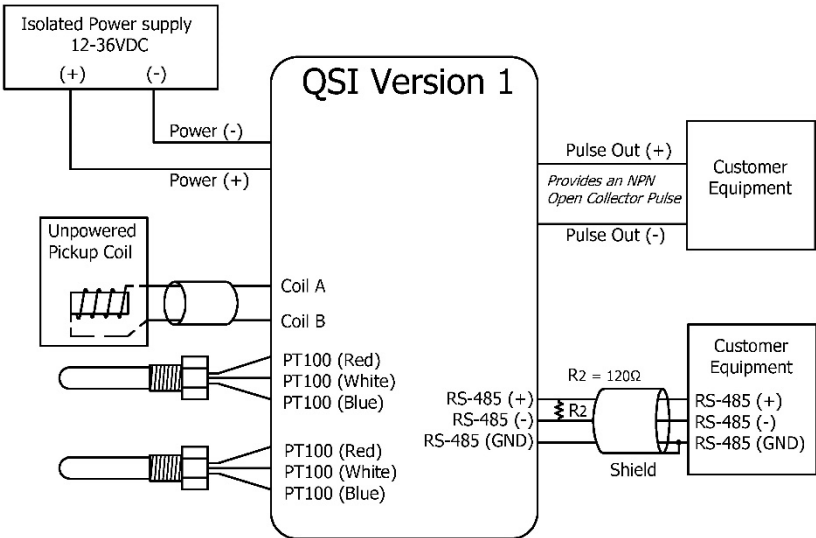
Isolated Power supply
12-36VDC
(+) (-)

QSI Version 1

Power (-)
Power (+)

Pulse Out (+)
Provides an NPN Open Collector Pulse
Pulse Out (-)

Customer Equipment

Unpowered Pickup Coil

Coil A
Coil B

PT100 (Red)
PT100 (White)
PT100 (Blue)

PT100 (Red)
PT100 (White)
PT100 (Blue)

$R_2 = 120\Omega$

RS-485 (+)
RS-485 (-)
RS-485 (GND)

$R_2$

Shield

Customer Equipment
RS-485 (+)
RS-485 (-)
RS-485 (GND)